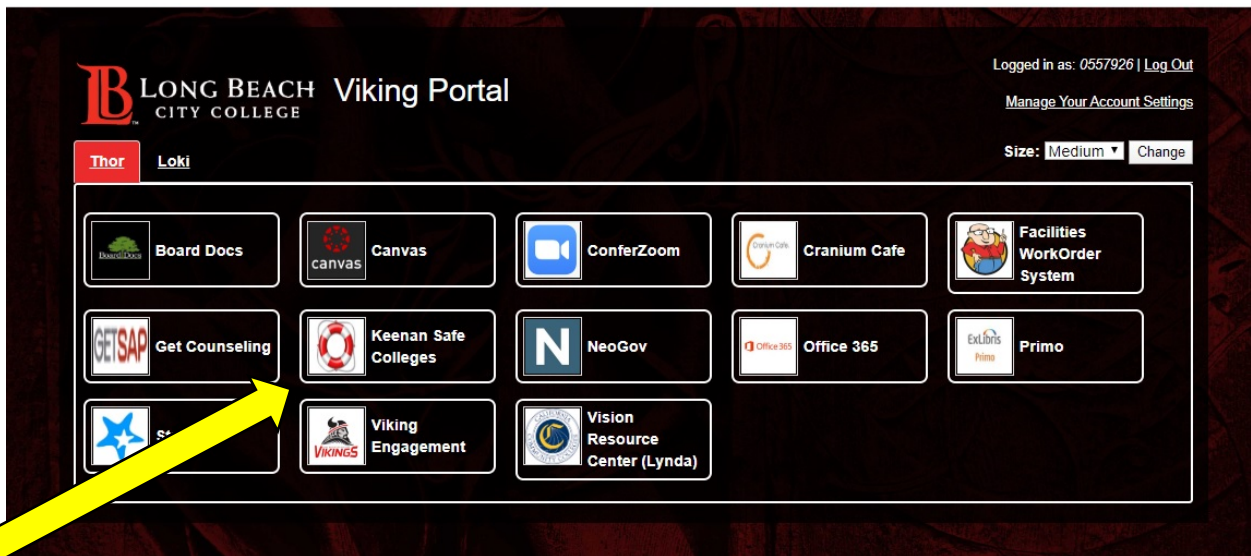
LONG BEACH CITY COLLEGE Viking Portal

Logged in as: 0557926 | Log Out

Manage Your Account Settings

Size: Medium Change

Thor Loki

BoardDocs Board Docs

canvas Canvas

ConferZoom

Cranium Cafe Cranium Cafe

Facilities WorkOrder System

GETSAP Get Counseling

Keenan Safe Colleges

N NeoGov

Office 365 Office 365

ExLibris Primo Primo

St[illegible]

VIKINGS Viking Engagement

Vision Resource Center (Lynda)